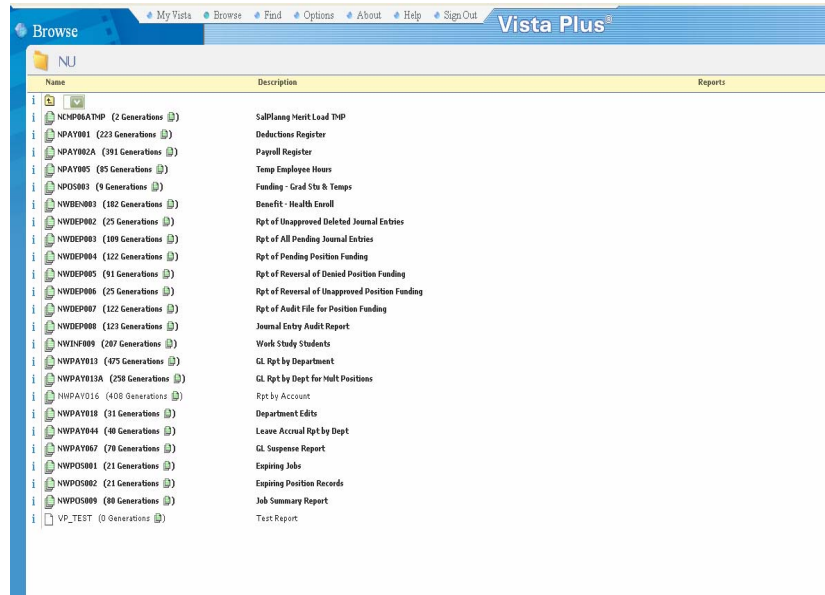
Browse

My Vista · Browse · Find · Options · About · Help · Sign Out

Vista Plus®

NU

| Name | Description | Reports |
|---|---|---|
| NCMP06ATMP (2 Generations) | SalPlanng Merit Load TMP | |
| NPAY001 (223 Generations) | Deductions Register | |
| NPAY002A (391 Generations) | Payroll Register | |
| NPAY005 (85 Generations) | Temp Employee Hours | |
| NPOS003 (9 Generations) | Funding - Grad Stu & Temps | |
| NWBEN003 (182 Generations) | Benefit - Health Enroll | |
| NWDEP002 (25 Generations) | Rpt of Unapproved Deleted Journal Entries | |
| NWDEP003 (109 Generations) | Rpt of All Pending Journal Entries | |
| NWDEP004 (122 Generations) | Rpt of Pending Position Funding | |
| NWDEP005 (91 Generations) | Rpt of Reversal of Denied Position Funding | |
| NWDEP006 (25 Generations) | Rpt of Reversal of Unapproved Position Funding | |
| NWDEP007 (122 Generations) | Rpt of Audit File for Position Funding | |
| NWDEP008 (123 Generations) | Journal Entry Audit Report | |
| NWINF009 (207 Generations) | Work Study Students | |
| NWPAY013 (475 Generations) | GL Rpt by Department | |
| NWPAY013A (258 Generations) | GL Rpt by Dept for Mult Positions | |
| NWPAY016 (408 Generations) | Rpt by Account | |
| NWPAY018 (31 Generations) | Department Edits | |
| NWPAY044 (40 Generations) | Leave Accrual Rpt by Dept | |
| NWPAY067 (70 Generations) | GL Suspense Report | |
| NWPOS001 (21 Generations) | Expiring Jobs | |
| NWPOS002 (21 Generations) | Expiring Position Records | |
| NWPOS009 (80 Generations) | Job Summary Report | |
| VP_TEST (0 Generations) | Test Report | |